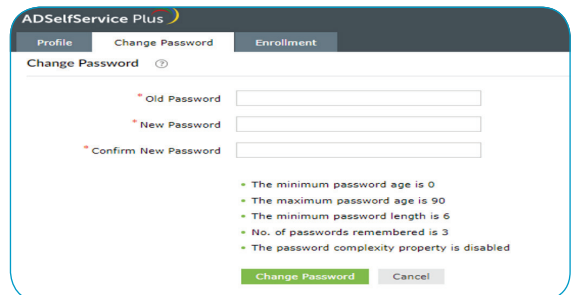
ADSelfService Plus

Profile Change Password Enrollment

Change Password ⑦

* Old Password

* New Password

* Confirm New Password

- The minimum password age is 0
- The maximum password age is 90
- The minimum password length is 6
- No. of passwords remembered is 3
- The password complexity property is disabled

Change Password Cancel